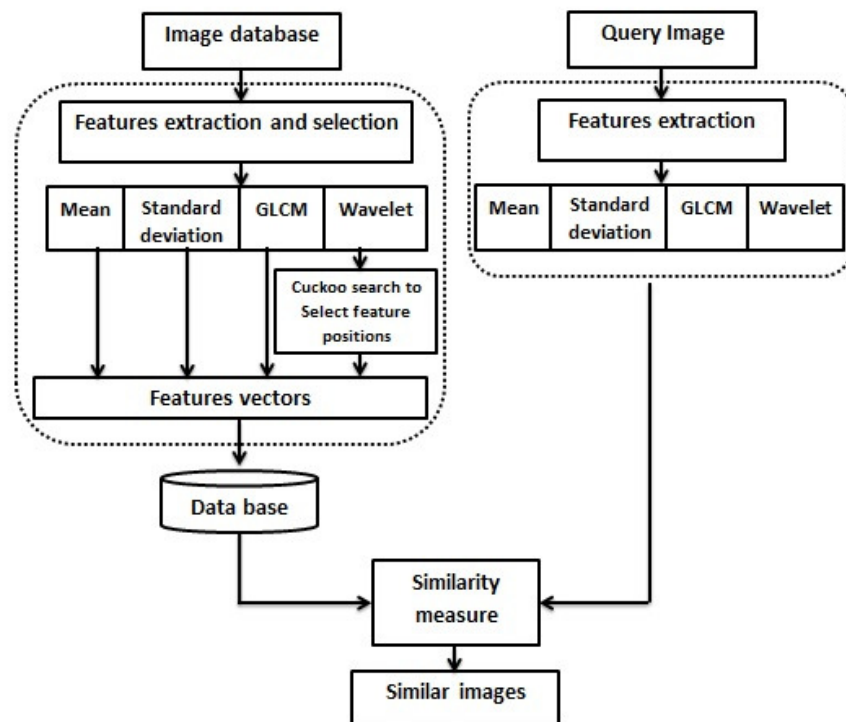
Image database

Features extraction and selection

Mean

Standard deviation

GLCM

Wavelet

Cuckoo search to Select feature positions

Features vectors

Data base

Query Image

Features extraction

Mean

Standard deviation

GLCM

Wavelet

Similarity measure

Similar images